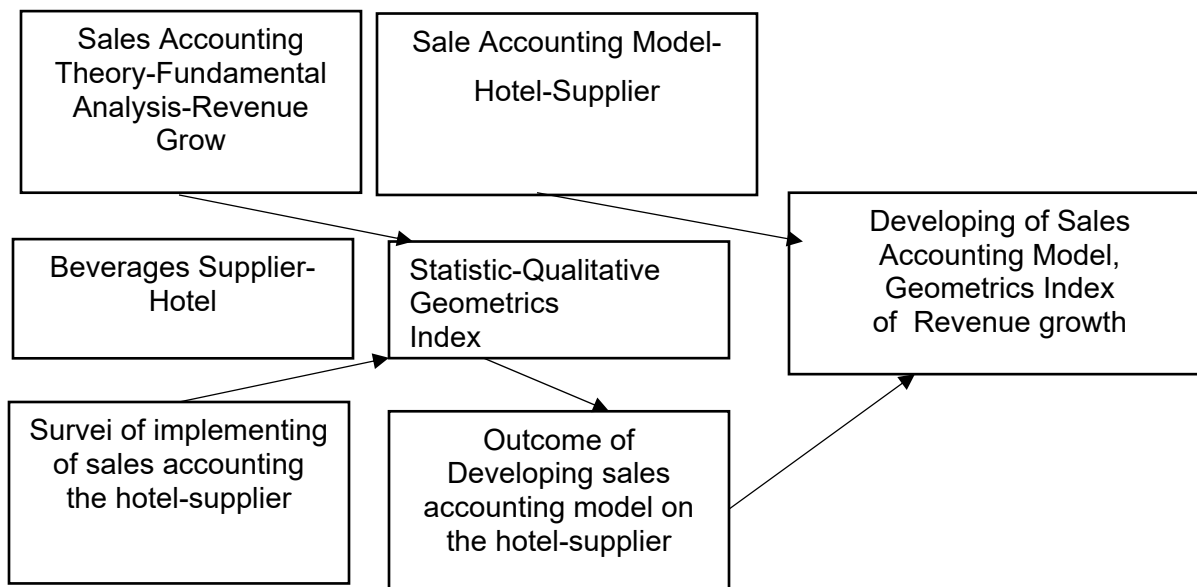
Sales Accounting Theory-Fundamental Analysis-Revenue Grow

Sale Accounting Model-Hotel-Supplier

Developing of Sales Accounting Model, Geometrics Index of Revenue growth

Beverages Supplier-Hotel

Statistic-Qualitative Geometrics Index

Survei of implementing of sales accounting the hotel-supplier

Outcome of Developing sales accounting model on the hotel-supplier